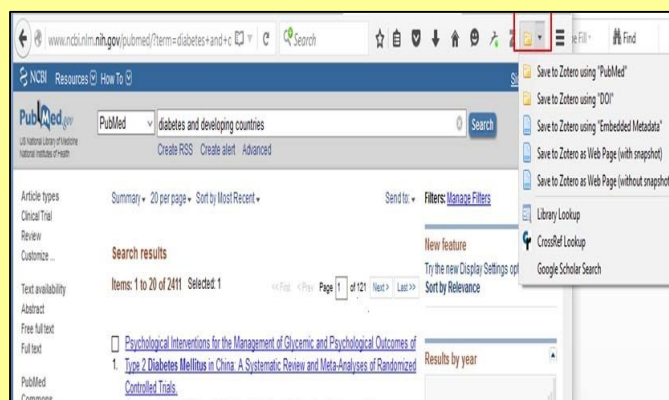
www.ncbi.nlm.nih.gov/pubmed/?term=diabetes+and+c

Search

Find

NCBI Resources How To

PubMed.gov
US National Library of Medicine National Institutes of Health

PubMed

diabetes and developing countries

Search

Create RSS Create alert Advanced

Article types
Clinical Trial
Review
Customize ...

Text availability
Abstract
Free full text
Full text

PubMed
Commons

Summary 20 per page Sort by Most Recent

Send to:

Search results

Items: 1 to 20 of 2411 Selected: 1

<< First < Prev Page 1 of 121 Next > Last >>

Psychological Interventions for the Management of Glycemic and Psychological Outcomes of

1. Type 2 Diabetes Mellitus in China: A Systematic Review and Meta-Analyses of Randomized Controlled Trials.

Filters: Manage Filters

New feature
Try the new Display Settings opt
Sort by Relevance

Results by year

Save to Zotero using "PubMed"
Save to Zotero using "DOI"
Save to Zotero using "Embedded Metadata"
Save to Zotero as Web Page (with snapshot)
Save to Zotero as Web Page (without snapshot
Library Lookup
CrossRef Lookup
Google Scholar Search